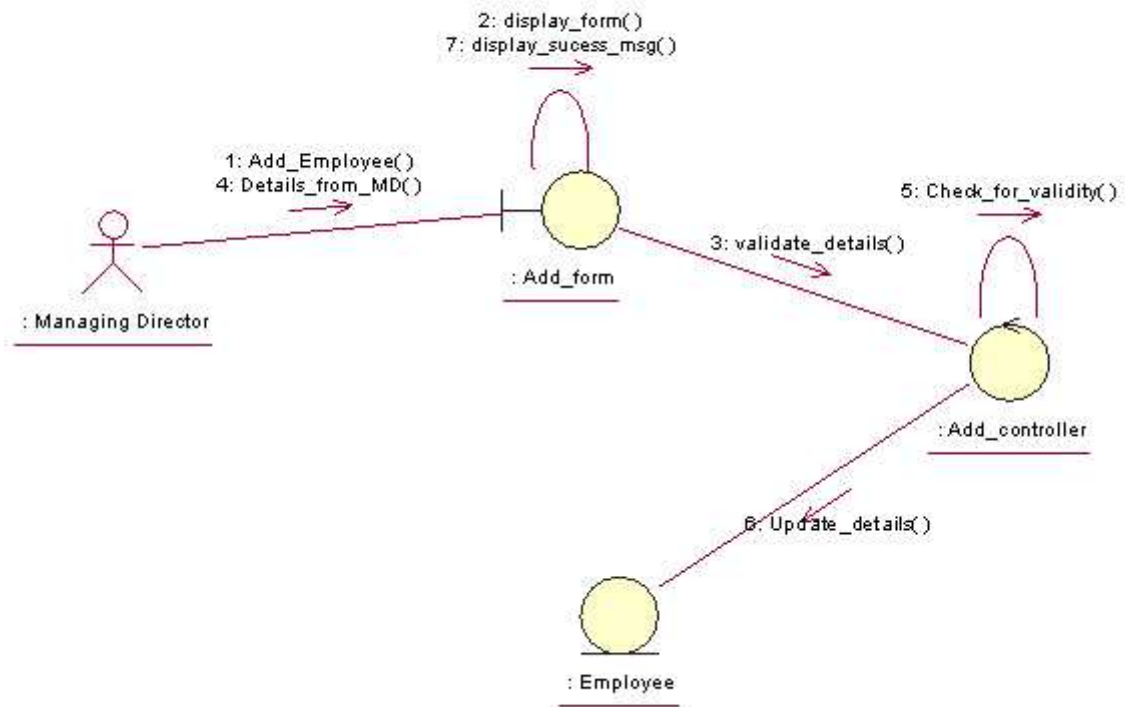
2: display_form( )
7: display_sucess_msg( )

1: Add_Employee( )
4: Details_from_MD( )

5: Check_for_validity( )

3: validate_details( )

: Add_form

: Managing Director

: Add_controller

6: Update_details( )

: Employee